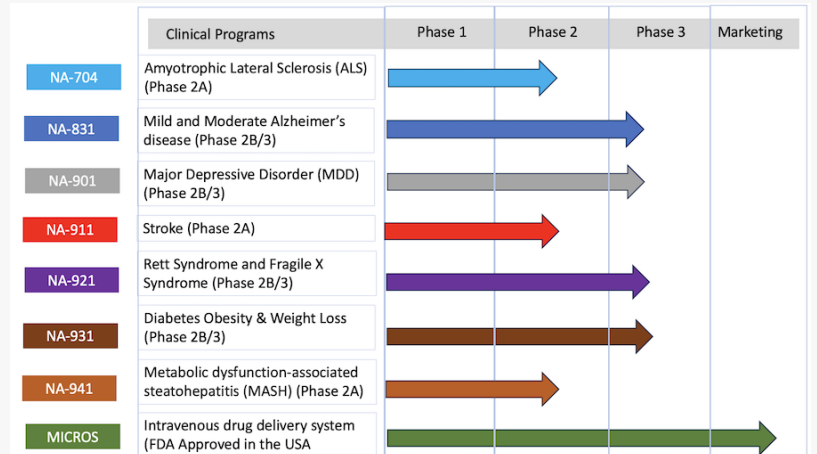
| | Clinical Programs | Phase 1 | Phase 2 | Phase 3 | Marketing |
|---|---|---|---|---|---|
| NA-704 | Amyotrophic Lateral Sclerosis (ALS) (Phase 2A) | | | | |
| NA-831 | Mild and Moderate Alzheimer's disease (Phase 2B/3) | | | | |
| NA-901 | Major Depressive Disorder (MDD) (Phase 2B/3) | | | | |
| NA-911 | Stroke (Phase 2A) | | | | |
| NA-921 | Rett Syndrome and Fragile X Syndrome (Phase 2B/3) | | | | |
| NA-931 | Diabetes Obesity & Weight Loss (Phase 2B/3) | | | | |
| NA-941 | Metabolic dysfunction-associated steatohepatitis (MASH) (Phase 2A) | | | | |
| MICROS | Intravenous drug delivery system (FDA Approved in the USA | | | | |